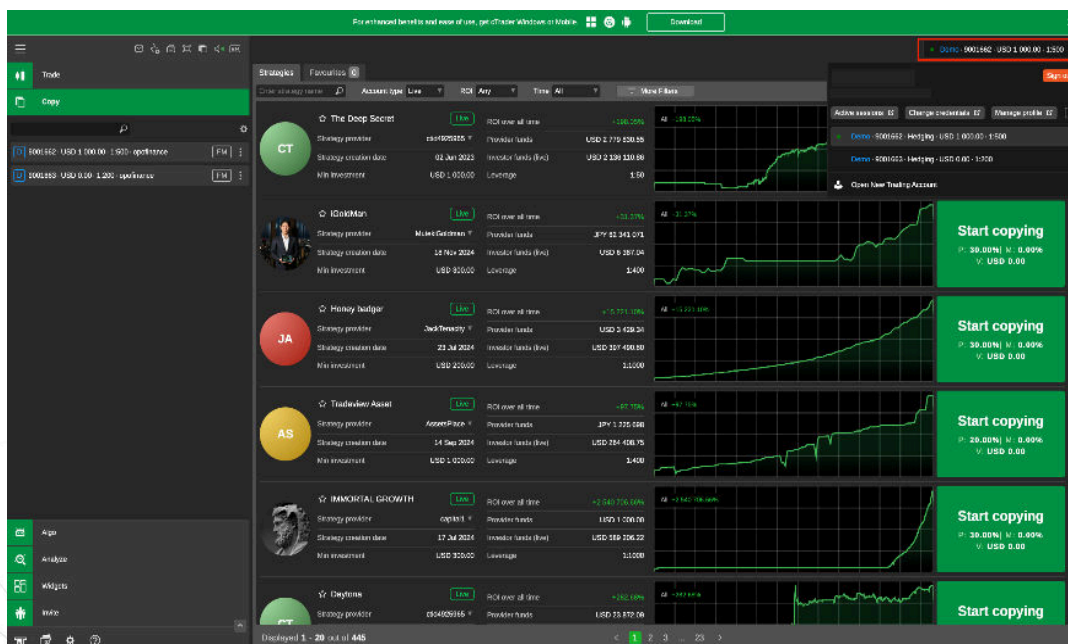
For enhanced benefits and ease of use, get cTrader Windows or Mobile    Download

Trade
Copy

9001662 · USD 1 000.00 · 1:500 · opofinance   FM
9001663 · USD 0.00 · 1:200 · opofinance   FM

Algo
Analyze
Widgets
Invite

Strategies   Favourites 0

Enter strategy name   Account type Live   ROI Any   Time All   More Filters

Demo · 9001662 · USD 1 000.00 · 1:500

Sign up

Active sessions   Change credentials   Manage profile

Demo · 9001662 · Hedging · USD 1 000.00 · 1:500
Demo · 9001663 · Hedging · USD 0.00 · 1:200
Open New Trading Account

CT
The Deep Secret   Live
Strategy provider   ctid4928555
Strategy creation date   02 Jun 2023
Min investment   USD 1 000.00
ROI over all time   +198.05%
Provider funds   USD 2 779 530.55
Investor funds (live)   USD 2 138 110.86
Leverage   1:50
All +198.05%

IGoldMan   Live
Strategy provider   MoisesGoldman
Strategy creation date   18 Nov 2024
Min investment   USD 500.00
ROI over all time   +31.27%
Provider funds   JPY 33 341 071
Investor funds (live)   USD 6 587.04
Leverage   1:400
All +31.27%
Start copying
P: 30.00% | M: 0.00%
V: USD 0.00

JA
Honey badger   Live
Strategy provider   JackTenacity
Strategy creation date   23 Jul 2024
Min investment   USD 200.00
ROI over all time   +5 221.18%
Provider funds   USD 3 439.34
Investor funds (live)   USD 307 490.80
Leverage   1:1000
All +5 221.18%
Start copying
P: 30.00% | M: 0.00%
V: USD 0.00

AS
Tradeview Asset   Live
Strategy provider   AssetPlace
Strategy creation date   14 Sep 2024
Min investment   USD 1 000.00
ROI over all time   +97.75%
Provider funds   JPY 1 305 088
Investor funds (live)   USD 284 408.75
Leverage   1:400
All +97.75%
Start copying
P: 20.00% | M: 0.00%
V: USD 0.00

IMMORTAL GROWTH   Live
Strategy provider   capital1
Strategy creation date   17 Jul 2024
Min investment   USD 300.00
ROI over all time   +2 540 726.66%
Provider funds   USD 1 000.00
Investor funds (live)   USD 559 306.22
Leverage   1:1000
All +2 540 726.66%
Start copying
P: 30.00% | M: 0.00%
V: USD 0.00

CT
Daytons   Live
Strategy provider   ctid4929565
ROI over all time   +282.59%
Provider funds   USD 23 872.09
All +282.59%
Start copying

Displayed 1 - 20 out of 445
1 2 3 ... 23